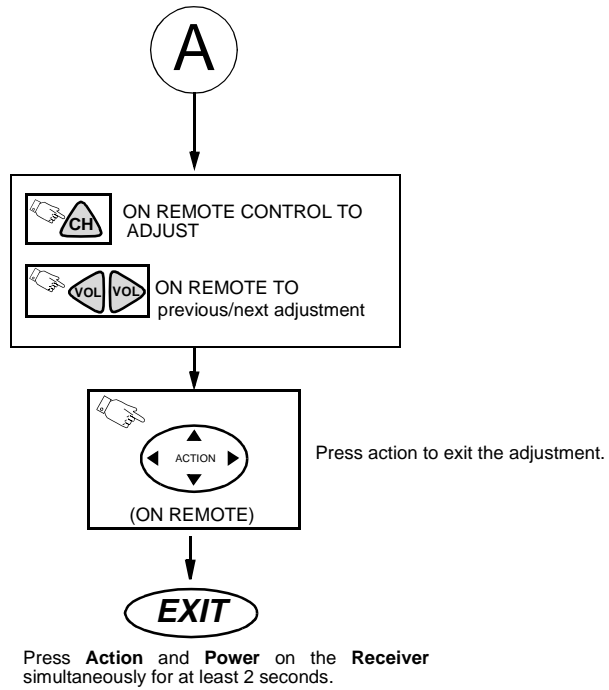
A

CH ON REMOTE CONTROL TO ADJUST

VOL VOL ON REMOTE TO previous/next adjustment

ACTION

(ON REMOTE)

Press action to exit the adjustment.

EXIT

Press **Action** and **Power** on the **Receiver** simultaneously for at least 2 seconds.